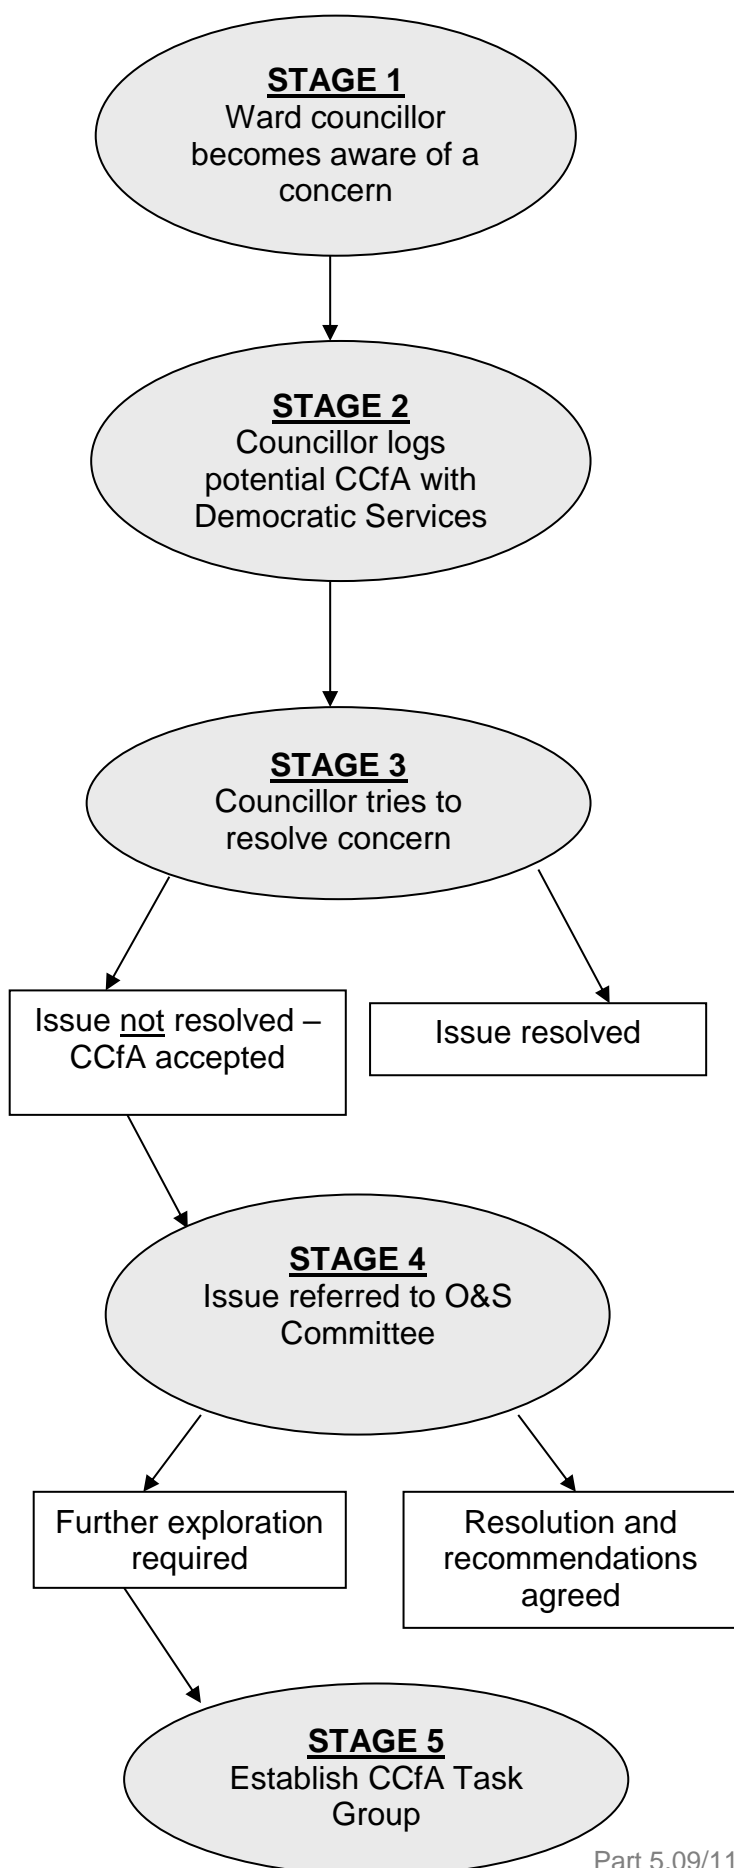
STAGE 1
Ward councillor becomes aware of a concern

STAGE 2
Councillor logs potential CCfA with Democratic Services

STAGE 3
Councillor tries to resolve concern

Issue not resolved – CCfA accepted

Issue resolved

STAGE 4
Issue referred to O&S Committee

Further exploration required

Resolution and recommendations agreed

STAGE 5
Establish CCfA Task Group

Part 5.09/11